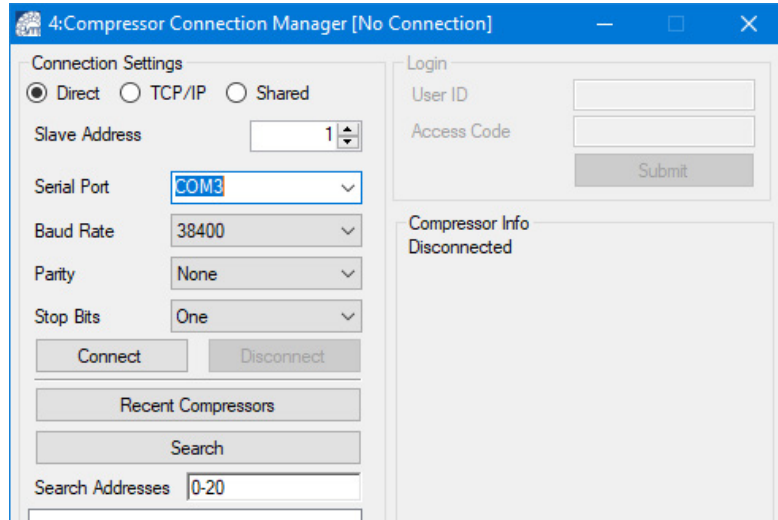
4:Compressor Connection Manager [No Connection]

Connection Settings

Direct TCP/IP Shared

Slave Address 1

Serial Port COM3

Baud Rate 38400

Parity None

Stop Bits One

Connect Disconnect

Recent Compressors

Search

Search Addresses 0-20

Login

User ID

Access Code

Submit

Compressor Info

Disconnected